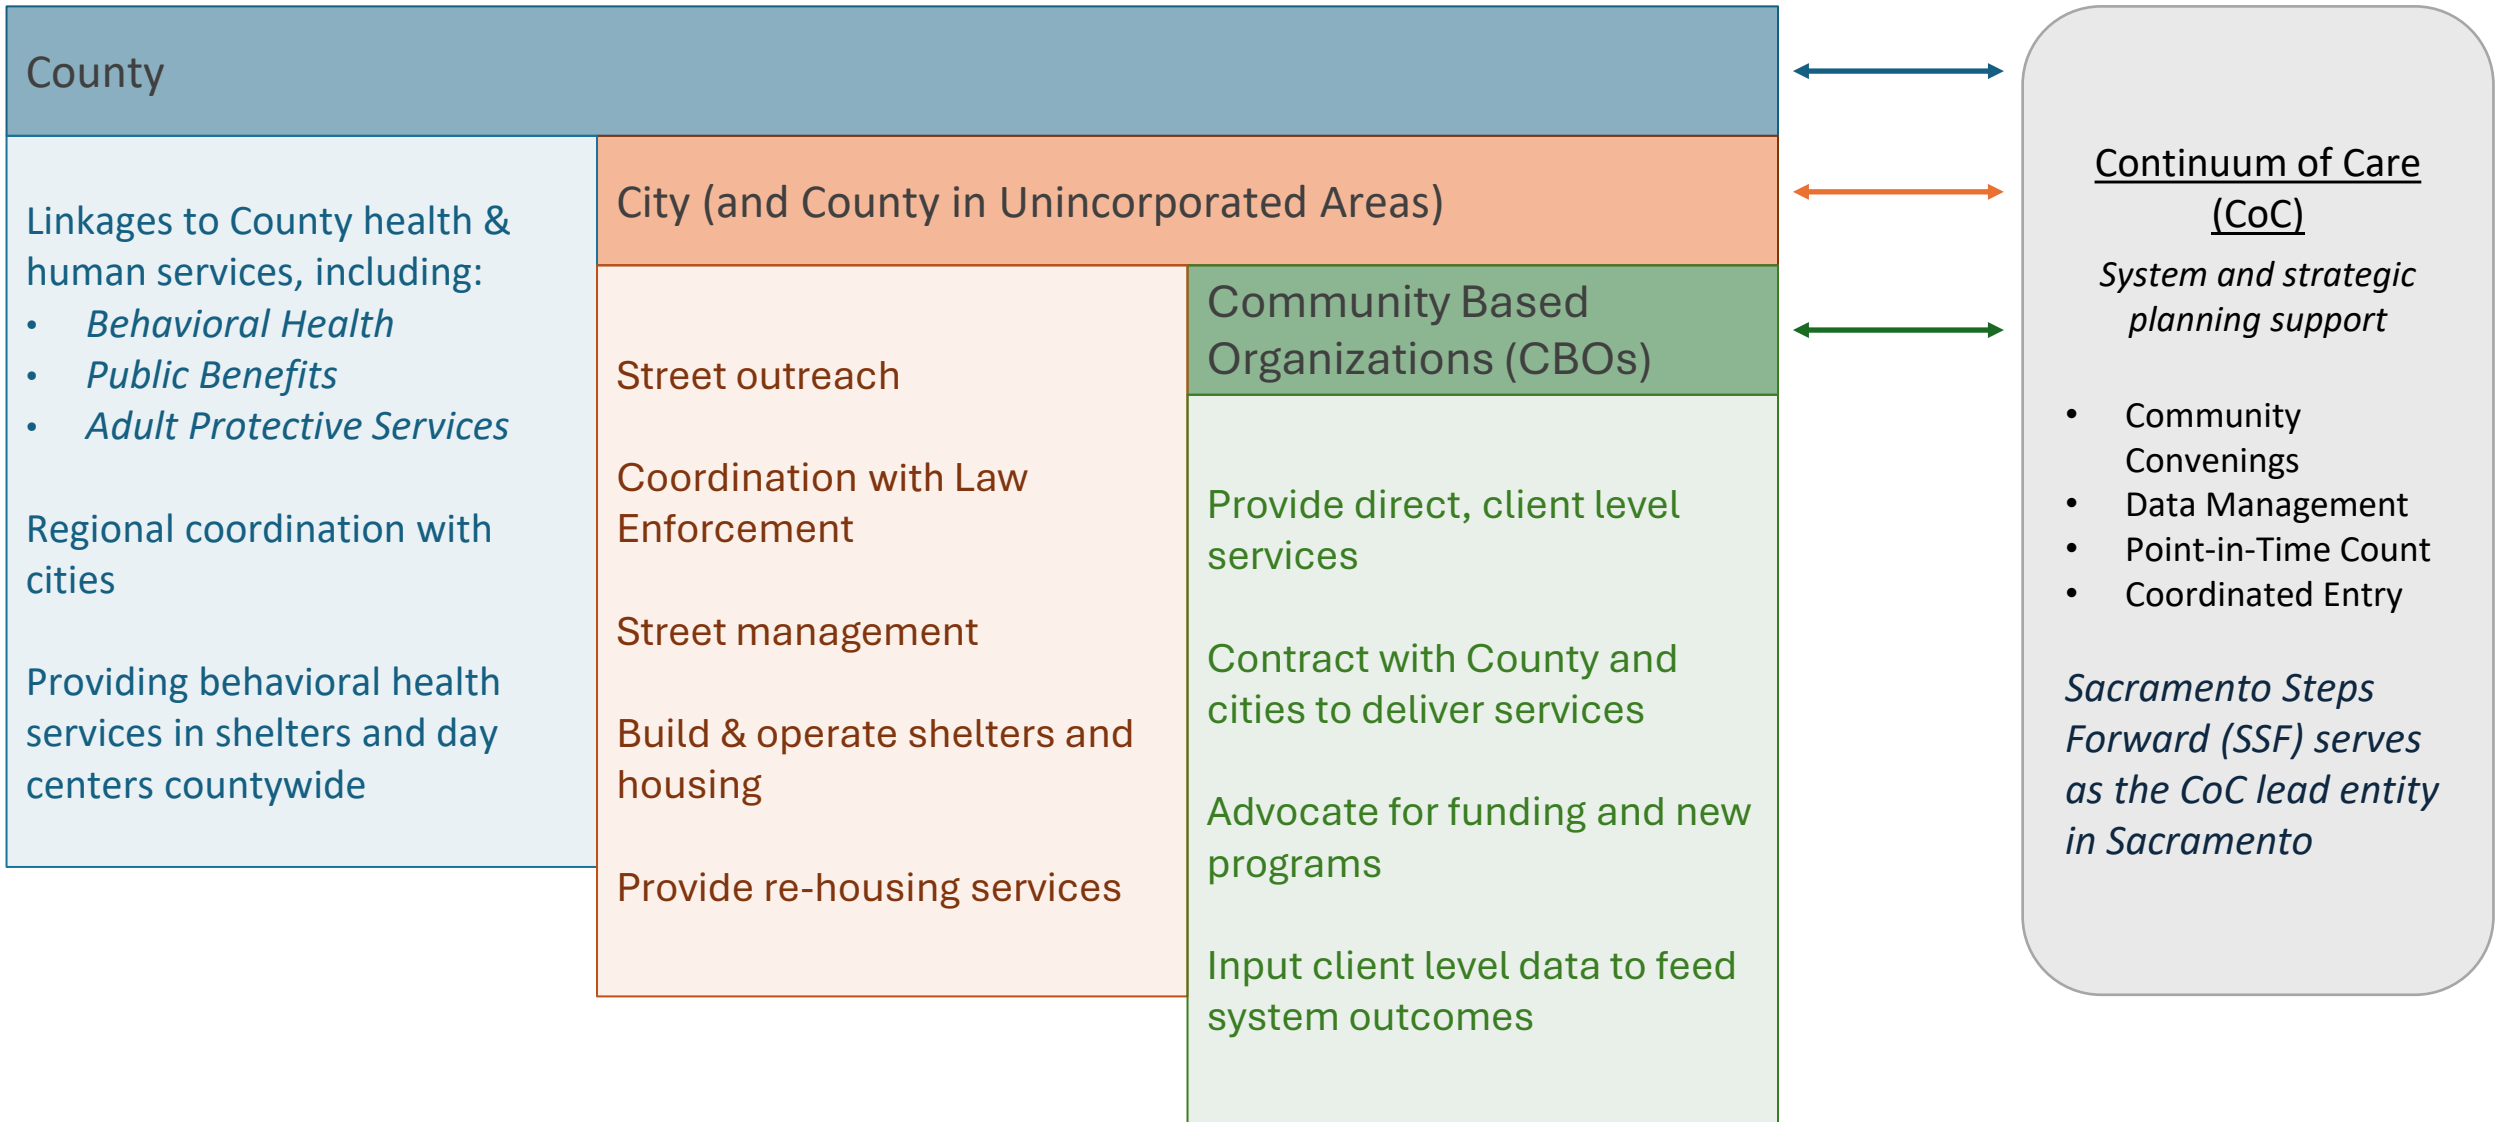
County

Linkages to County health & human services, including:
- *Behavioral Health*
- *Public Benefits*
- *Adult Protective Services*

Regional coordination with cities

Providing behavioral health services in shelters and day centers countywide

City (and County in Unincorporated Areas)

Street outreach

Coordination with Law Enforcement

Street management

Build & operate shelters and housing

Provide re-housing services

Community Based Organizations (CBOs)

Provide direct, client level services

Contract with County and cities to deliver services

Advocate for funding and new programs

Input client level data to feed system outcomes

Continuum of Care (CoC)

*System and strategic planning support*

- Community Convenings
- Data Management
- Point-in-Time Count
- Coordinated Entry

*Sacramento Steps Forward (SSF) serves as the CoC lead entity in Sacramento*